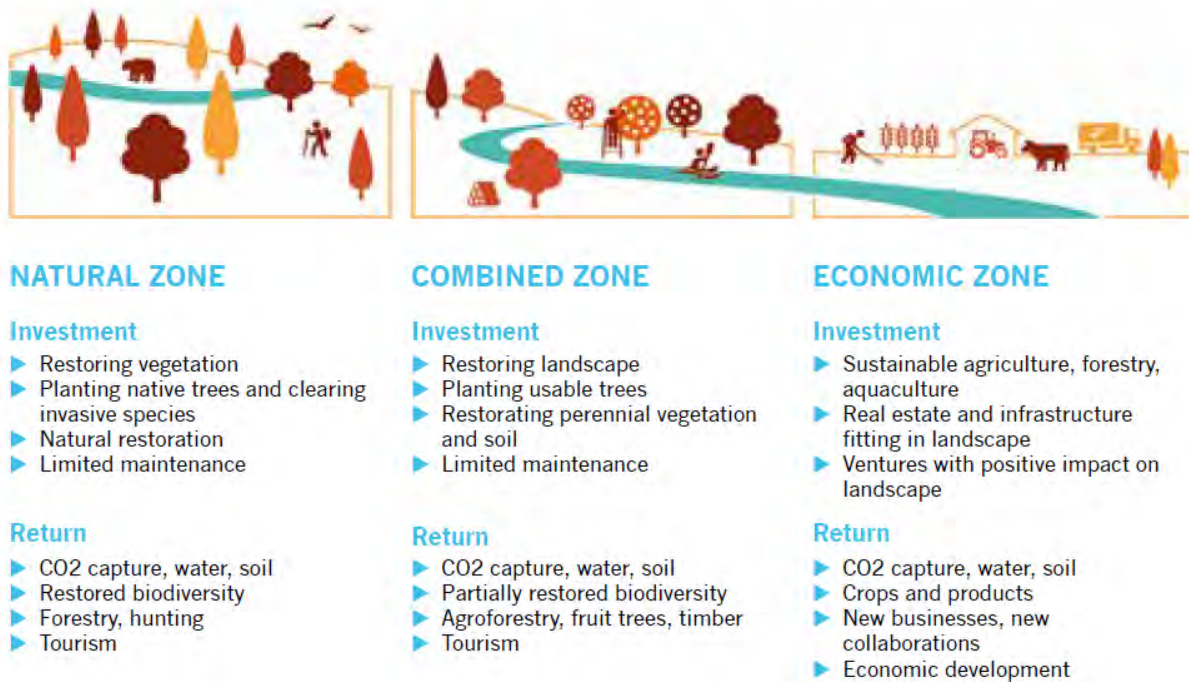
NATURAL ZONE

Investment
- Restoring vegetation
- Planting native trees and clearing invasive species
- Natural restoration
- Limited maintenance

Return
- CO2 capture, water, soil
- Restored biodiversity
- Forestry, hunting
- Tourism

COMBINED ZONE

Investment
- Restoring landscape
- Planting usable trees
- Restorating perennial vegetation and soil
- Limited maintenance

Return
- CO2 capture, water, soil
- Partially restored biodiversity
- Agroforestry, fruit trees, timber
- Tourism

ECONOMIC ZONE

Investment
- Sustainable agriculture, forestry, aquaculture
- Real estate and infrastructure fitting in landscape
- Ventures with positive impact on landscape

Return
- CO2 capture, water, soil
- Crops and products
- New businesses, new collaborations
- Economic development